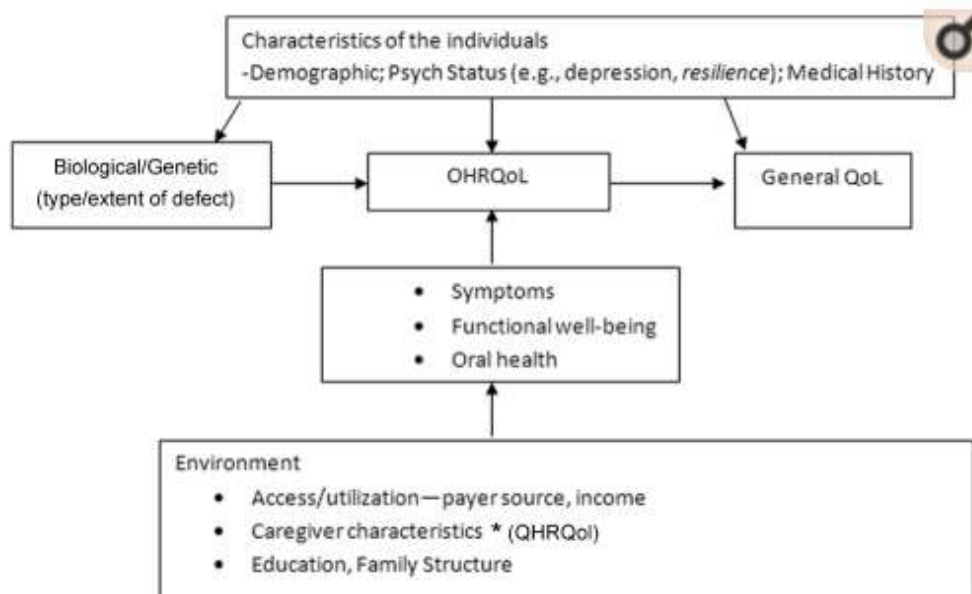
Characteristics of the individuals
-Demographic; Psych Status (e.g., depression, resilience); Medical History

Biological/Genetic (type/extent of defect)

OHRQoL

General QoL

- Symptoms
- Functional well-being
- Oral health

Environment
- Access/utilization—payer source, income
- Caregiver characteristics * (QHRQol)
- Education, Family Structure